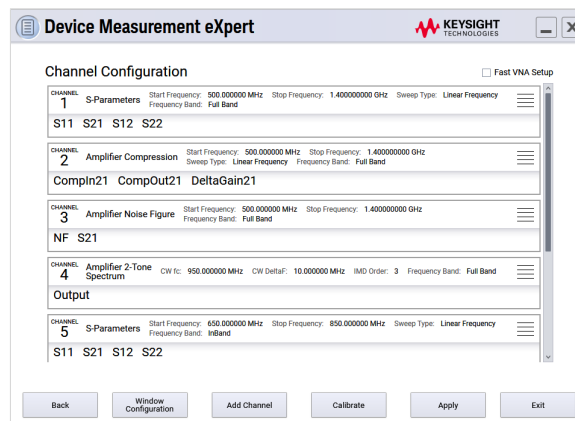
Device Measurement eXpert

KEYSIGHT TECHNOLOGIES

Channel Configuration

Fast VNA Setup

CHANNEL 1 S-Parameters Start Frequency: 500.000000 MHz Stop Frequency: 1.400000000 GHz Sweep Type: Linear Frequency Frequency Band: Full Band

S11 S21 S12 S22

CHANNEL 2 Amplifier Compression Start Frequency: 500.000000 MHz Stop Frequency: 1.400000000 GHz Sweep Type: Linear Frequency Frequency Band: Full Band

CompIn21 CompOut21 DeltaGain21

CHANNEL 3 Amplifier Noise Figure Start Frequency: 500.000000 MHz Stop Frequency: 1.400000000 GHz Frequency Band: Full Band

NF S21

CHANNEL 4 Amplifier 2-Tone Spectrum CW fc: 950.000000 MHz CW DeltaF: 10.000000 MHz IMD Order: 3 Frequency Band: Full Band

Output

CHANNEL 5 S-Parameters Start Frequency: 650.000000 MHz Stop Frequency: 850.000000 MHz Sweep Type: Linear Frequency Frequency Band: InBand

S11 S21 S12 S22

Back | Window Configuration | Add Channel | Calibrate | Apply | Exit